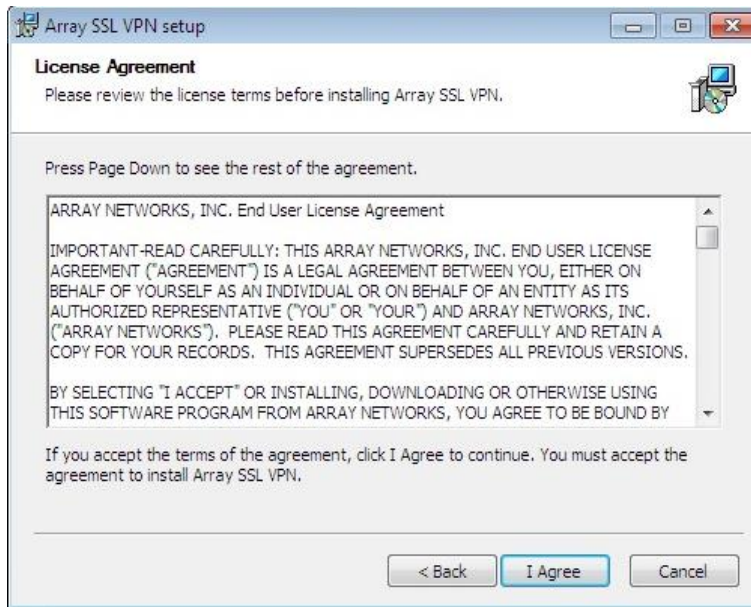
Array SSL VPN setup

License Agreement

Please review the license terms before installing Array SSL VPN.

Press Page Down to see the rest of the agreement.

ARRAY NETWORKS, INC. End User License Agreement

IMPORTANT-READ CAREFULLY: THIS ARRAY NETWORKS, INC. END USER LICENSE AGREEMENT ("AGREEMENT") IS A LEGAL AGREEMENT BETWEEN YOU, EITHER ON BEHALF OF YOURSELF AS AN INDIVIDUAL OR ON BEHALF OF AN ENTITY AS ITS AUTHORIZED REPRESENTATIVE ("YOU" OR "YOUR") AND ARRAY NETWORKS, INC. ("ARRAY NETWORKS"). PLEASE READ THIS AGREEMENT CAREFULLY AND RETAIN A COPY FOR YOUR RECORDS. THIS AGREEMENT SUPERSEDES ALL PREVIOUS VERSIONS.

BY SELECTING "I ACCEPT" OR INSTALLING, DOWNLOADING OR OTHERWISE USING THIS SOFTWARE PROGRAM FROM ARRAY NETWORKS, YOU AGREE TO BE BOUND BY

If you accept the terms of the agreement, click I Agree to continue. You must accept the agreement to install Array SSL VPN.

< Back | I Agree | Cancel